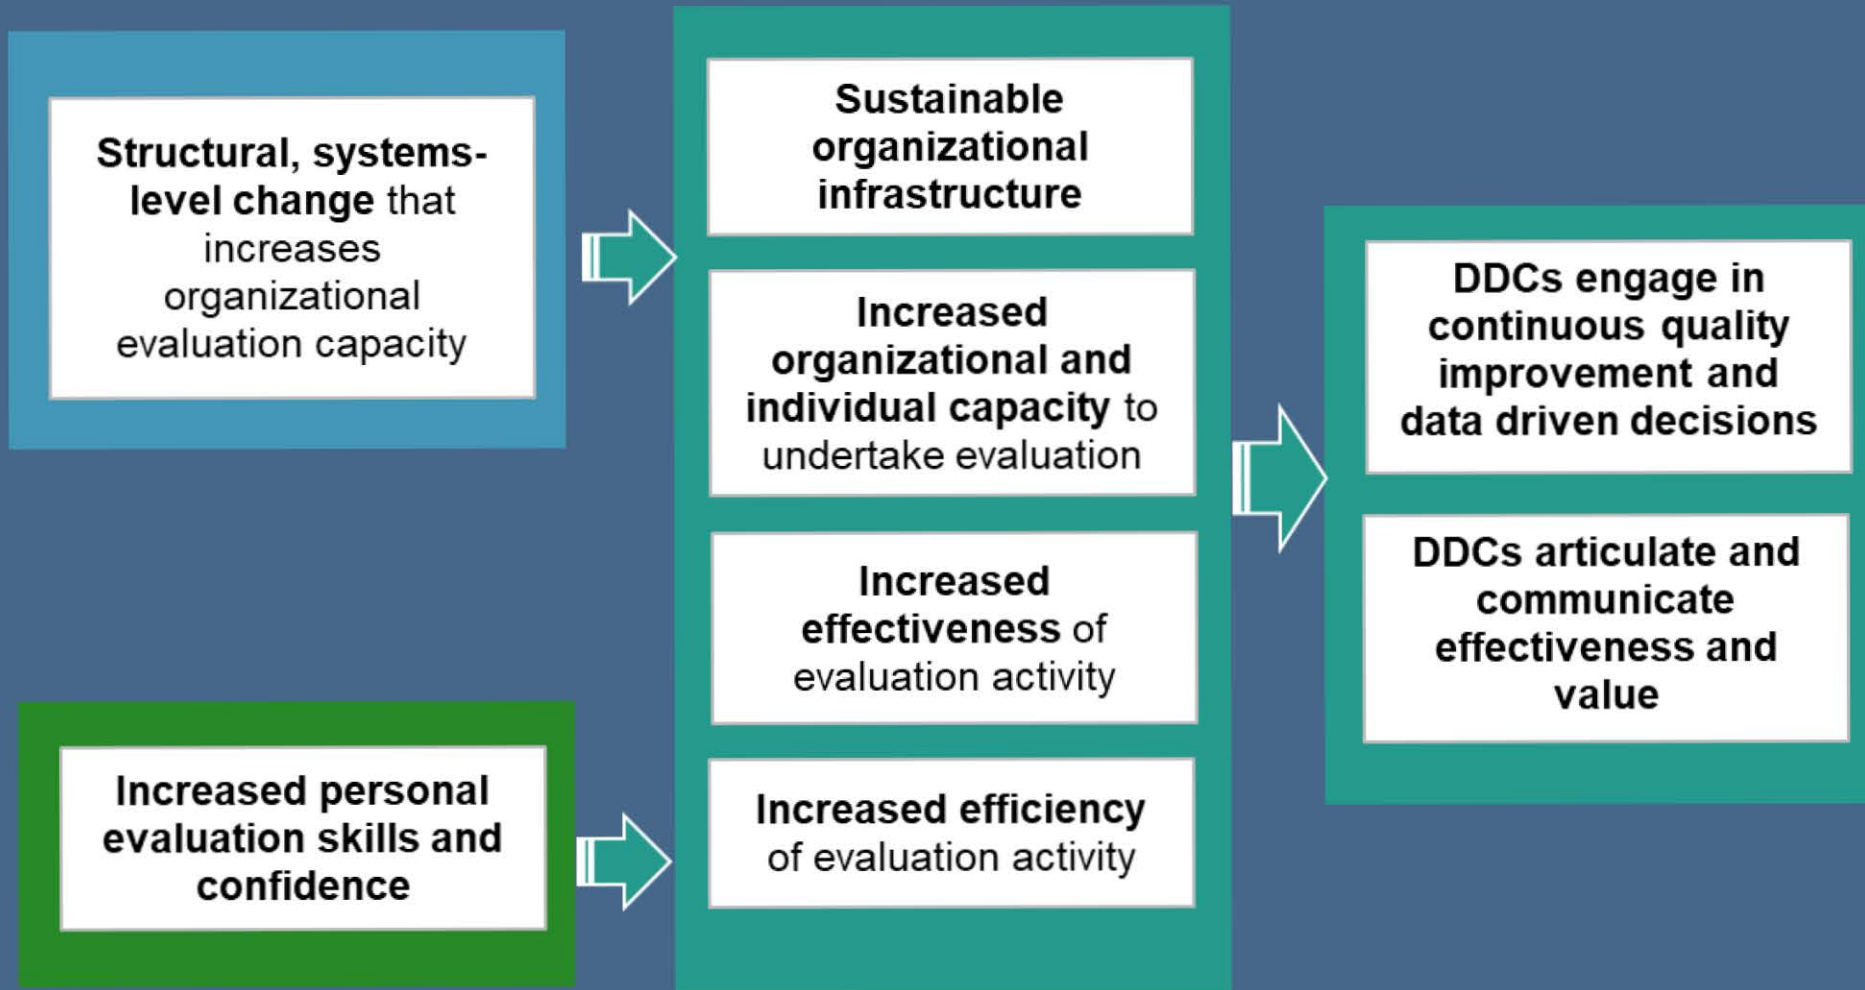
Structural, systems-level change that increases organizational evaluation capacity

Increased personal evaluation skills and confidence

Sustainable organizational infrastructure

Increased organizational and individual capacity to undertake evaluation

Increased effectiveness of evaluation activity

Increased efficiency of evaluation activity

DDCs engage in continuous quality improvement and data driven decisions

DDCs articulate and communicate effectiveness and value